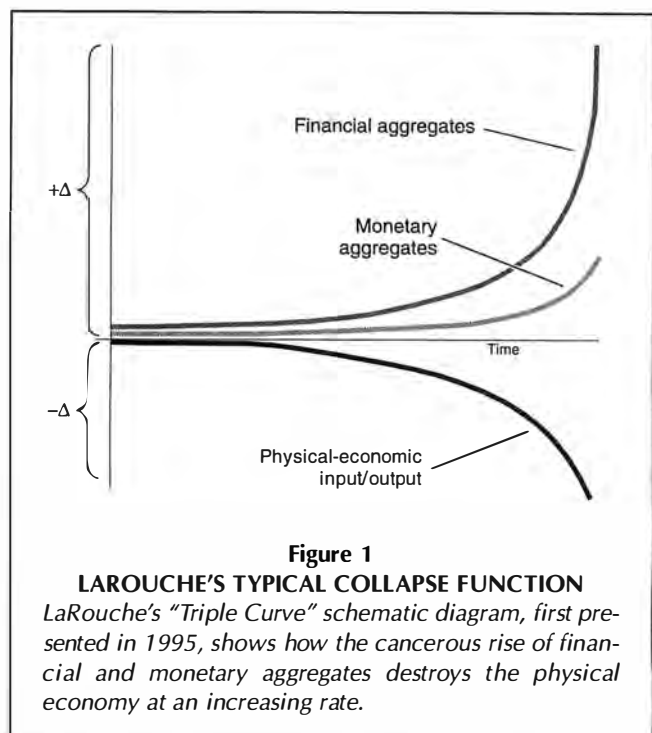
Financial aggregates

+Δ

Monetary aggregates

Time

−Δ

Physical-economic input/output

**Figure 1**
**LAROUCHE'S TYPICAL COLLAPSE FUNCTION**
*LaRouche's "Triple Curve" schematic diagram, first presented in 1995, shows how the cancerous rise of financial and monetary aggregates destroys the physical economy at an increasing rate.*